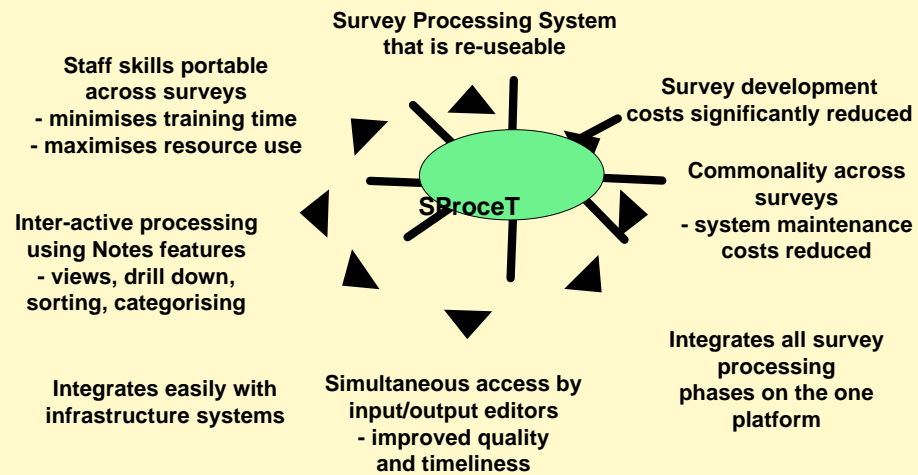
Survey Processing System that is re-useable

Survey development costs significantly reduced

Commonality across surveys
- system maintenance costs reduced

Integrates all survey processing phases on the one platform

Simultaneous access by input/output editors
- improved quality and timeliness

Integrates easily with infrastructure systems

Inter-active processing using Notes features
- views, drill down, sorting, categorising

Staff skills portable across surveys
- minimises training time
- maximises resource use

SProceT